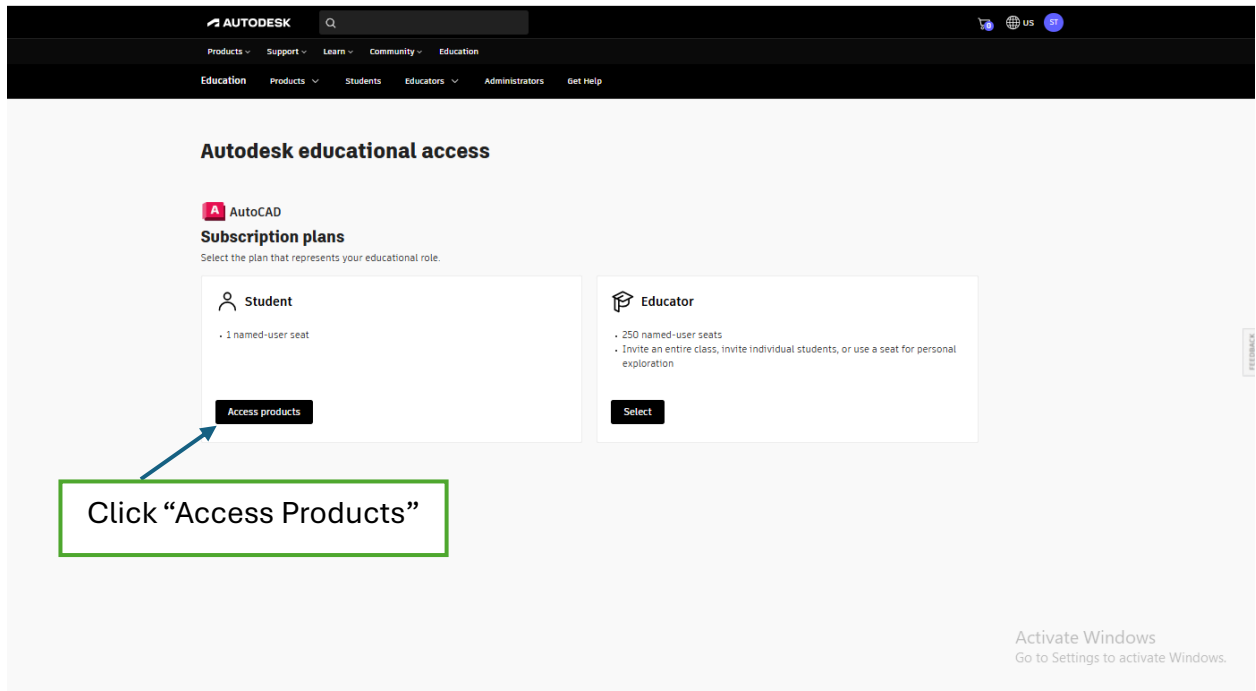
AUTODESK

0 US ST

Products Support Learn Community Education

Education Products Students Educators Administrators Get Help

Autodesk educational access

A AutoCAD

Subscription plans

Select the plan that represents your educational role.

Student

• 1 named-user seat

Access products

Educator

• 250 named-user seats
• Invite an entire class, invite individual students, or use a seat for personal exploration

Select

Click “Access Products”

FEEDBACK

Activate Windows
Go to Settings to activate Windows.